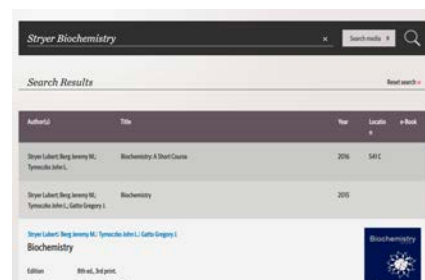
Stryer Biochemistry

×

Search media

Search Results

Reset search

| Author(s) | Title | Year | Location | e-Book |
|---|---|---|---|---|
| Stryer Lubert; Berg Jeremy M.; Tymoczko John L. | Biochemistry: A Short Course | 2016 | 541 C | |
| Stryer Lubert; Berg Jeremy M.; Tymoczko John L.; Gatto Gregory J. | Biochemistry | 2015 | | |

Stryer Lubert; Berg Jeremy M.; Tymoczko John L.; Gatto Gregory J.

Biochemistry

Edition 8th ed., 3rd print.

Biochemistry